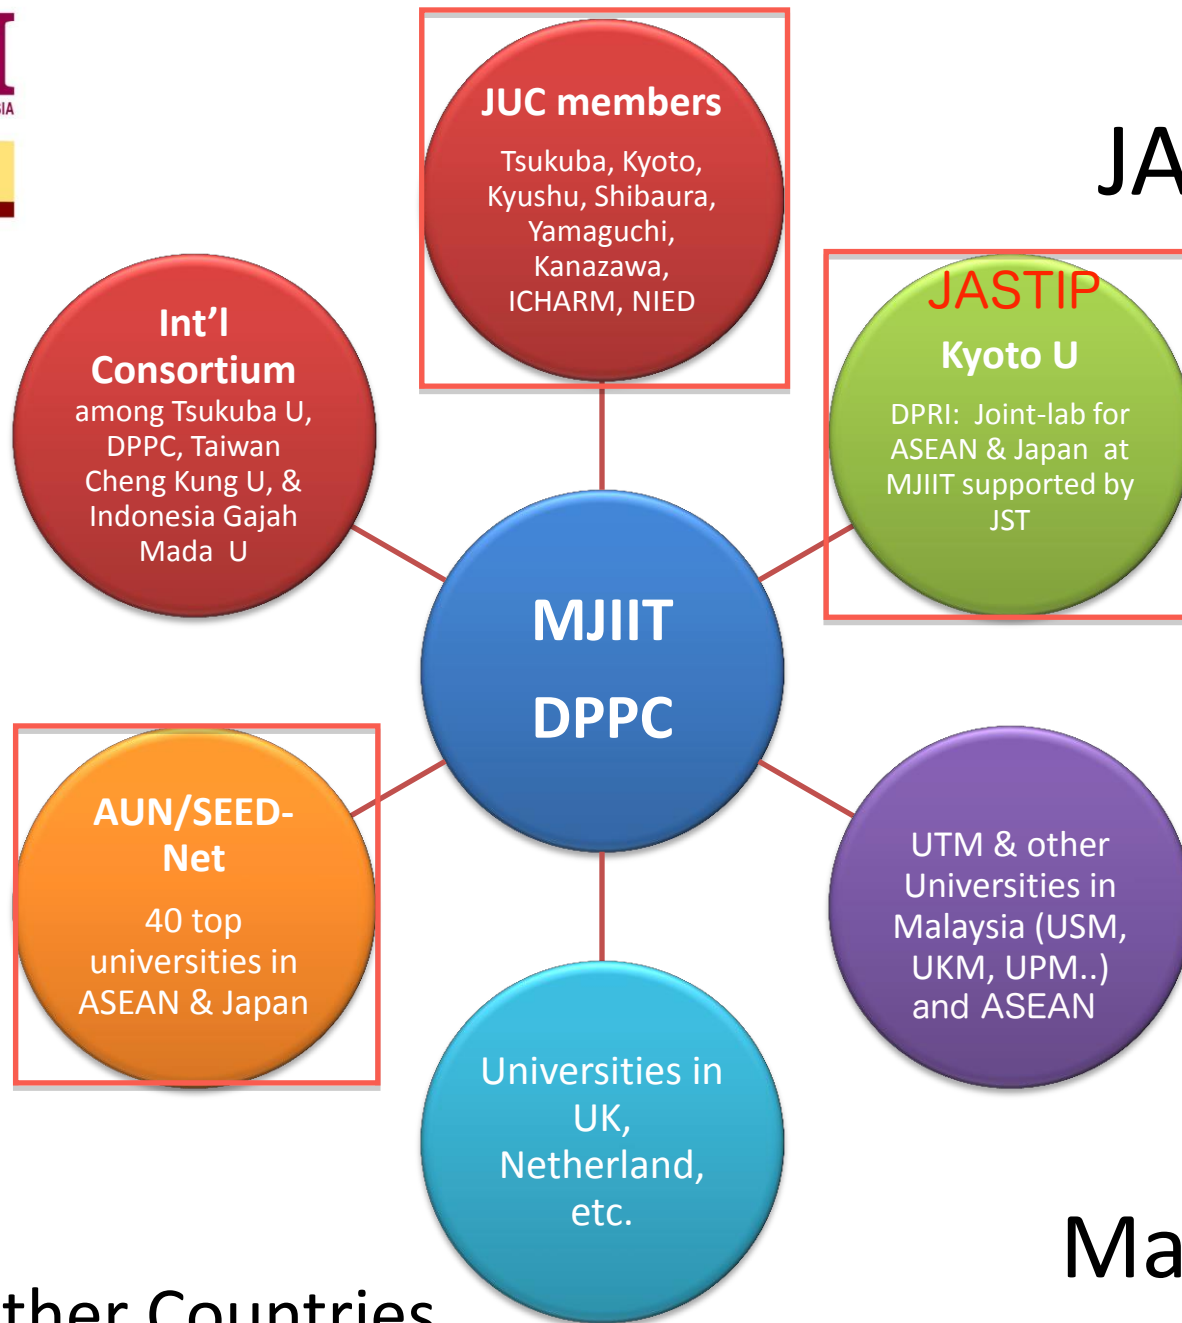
JUC members
Tsukuba, Kyoto, Kyushu, Shibaura, Yamaguchi, Kanazawa, ICHARM, NIED

JA

Int'l Consortium
among Tsukuba U, DPPC, Taiwan Cheng Kung U, & Indonesia Gajah Mada U

JASTIP
Kyoto U
DPRI: Joint-lab for ASEAN & Japan at MJIIT supported by JST

MJIIT
DPPC

AUN/SEED-Net
40 top universities in ASEAN & Japan

UTM & other Universities in Malaysia (USM, UKM, UPM..) and ASEAN

Universities in UK, Netherland, etc.

Ma

ther Countries